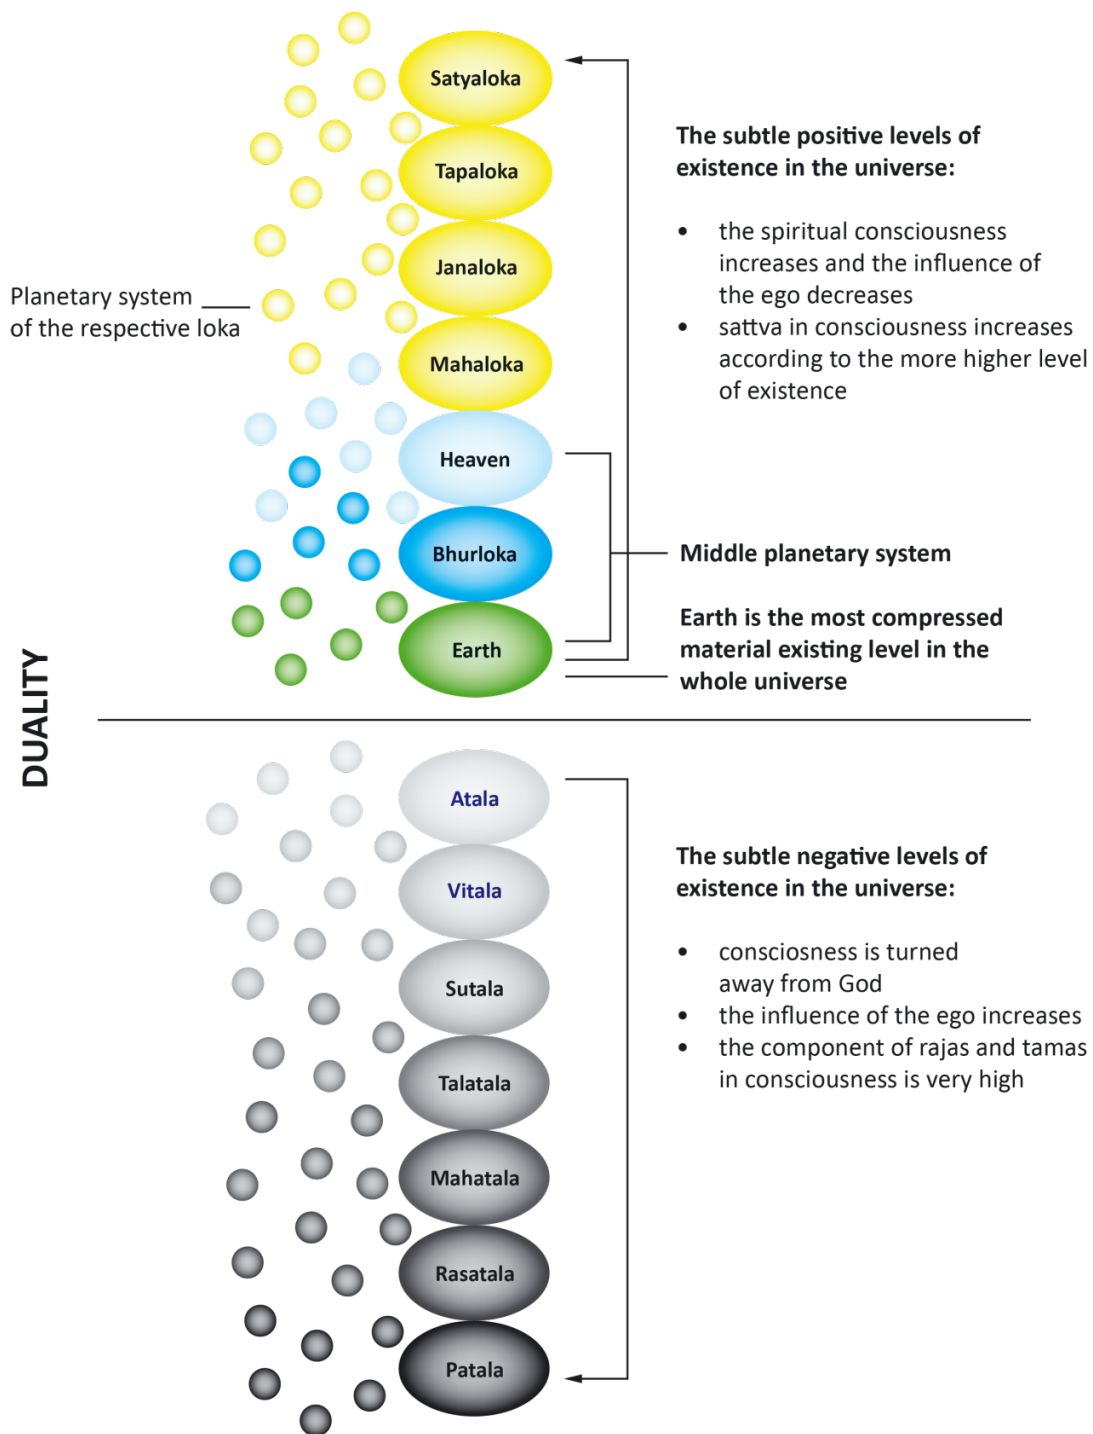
DUALITY

Planetary system of the respective loka

Satyaloka

Tapaloka

Janaloka

Mahaloka

Heaven

Bhurloka

Earth

The subtle positive levels of existence in the universe:

- the spiritual consciousness increases and the influence of the ego decreases
- sattva in consciousness increases according to the more higher level of existence

Middle planetary system

Earth is the most compressed material existing level in the whole universe

Atala

Vitala

Sutala

Talatala

Mahatala

Rasatala

Patala

The subtle negative levels of existence in the universe:

- consciosness is turned away from God
- the influence of the ego increases
- the component of rajas and tamas in consciousness is very high